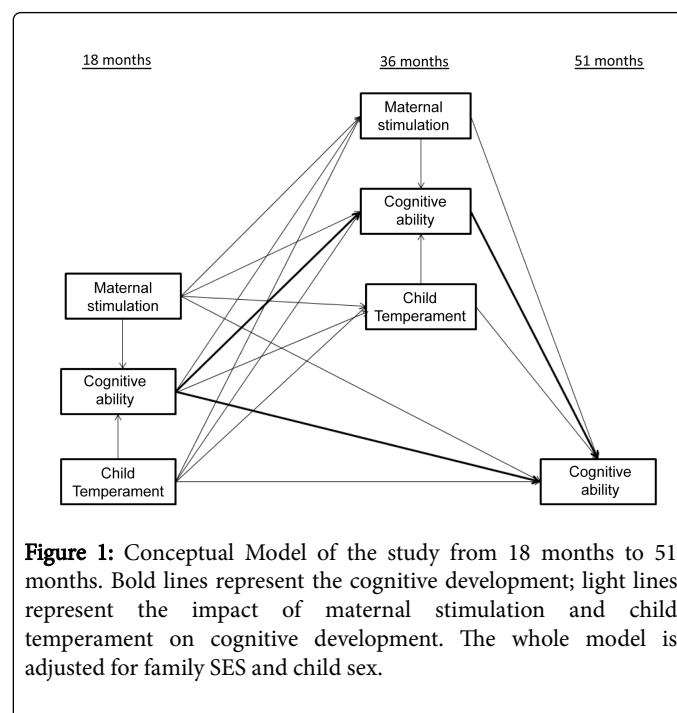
18 months

36 months

51 months

Maternal stimulation

Cognitive ability

Child Temperament

Maternal stimulation

Cognitive ability

Child Temperament

Cognitive ability

**Figure 1:** Conceptual Model of the study from 18 months to 51 months. Bold lines represent the cognitive development; light lines represent the impact of maternal stimulation and child temperament on cognitive development. The whole model is adjusted for family SES and child sex.